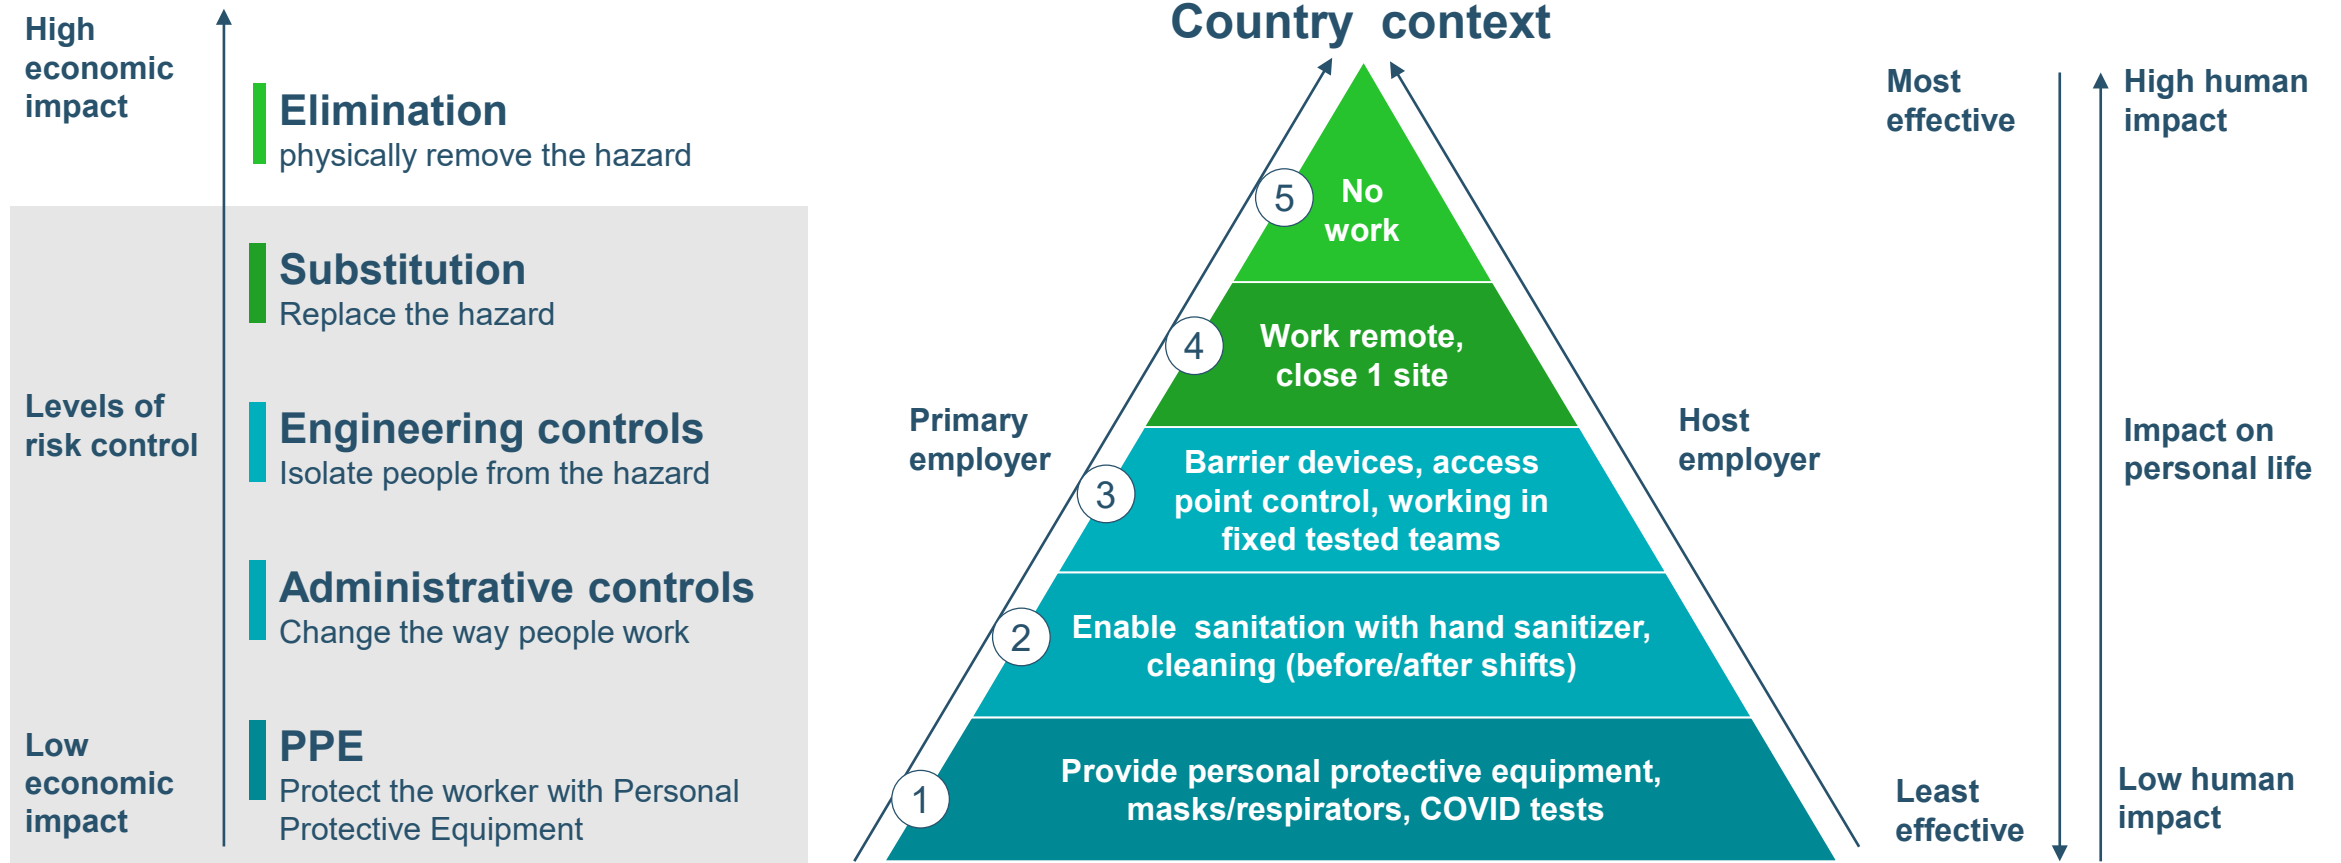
High economic impact

Elimination
physically remove the hazard

Substitution
Replace the hazard

Levels of risk control

Engineering controls
Isolate people from the hazard

Administrative controls
Change the way people work

Low economic impact

PPE
Protect the worker with Personal Protective Equipment

Country context

5 No work

4 Work remote, close 1 site

Primary employer

Host employer

3 Barrier devices, access point control, working in fixed tested teams

2 Enable sanitation with hand sanitizer, cleaning (before/after shifts)

1 Provide personal protective equipment, masks/respirators, COVID tests

Most effective

Least effective

High human impact

Impact on personal life

Low human impact